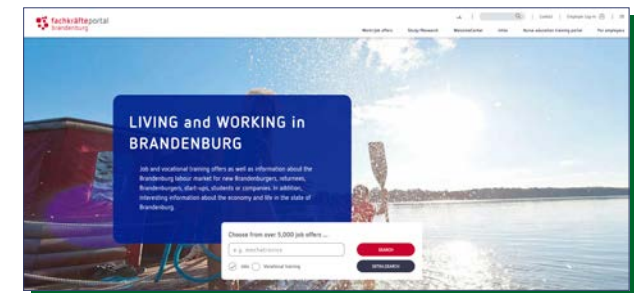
fachkräfteportal brandenburg

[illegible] | Contact | Employer log-in | DE

Work/job offers | Study/Research | Welcome/Center | Jobs | Nurse education training portal | For employers

LIVING and WORKING in BRANDENBURG

Job and vocational training offers as well as information about the Brandenburg labour market for new Brandenburgers, returnees, Brandenburgers, start-ups, students or companies. In addition, interesting information about the economy and life in the state of Brandenburg.

Choose from over 5,000 job offers ...

e.g. mechatronics

SEARCH

Jobs

Vocational training

DETAILSEARCH